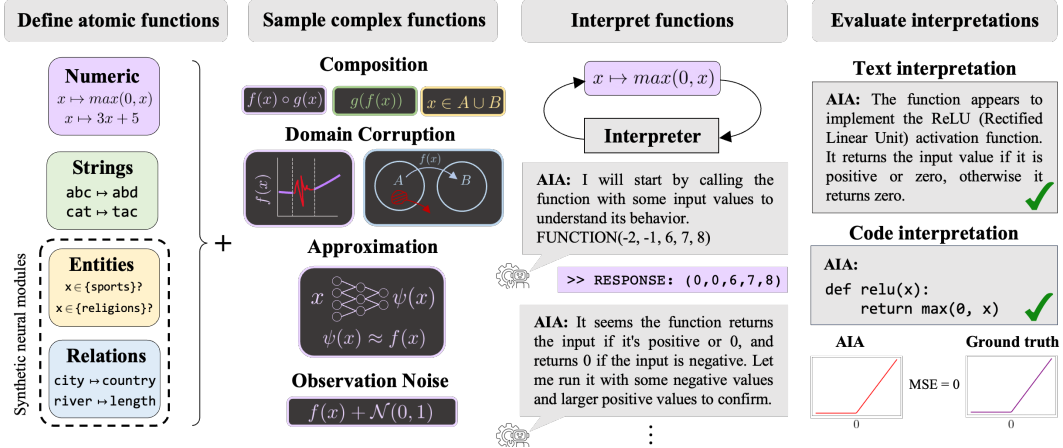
Define atomic functions

Numeric
$x \mapsto max(0, x)$
$x \mapsto 3x + 5$

Strings
abc ↦ abd
cat ↦ tac

Entities
x ∈ {sports}?
x ∈ {religions}?

Relations
city ↦ country
river ↦ length

Synthetic neural modules

+

Sample complex functions

Composition
$f(x) \circ g(x)$ $g(f(x))$ $x \in A \cup B$

Domain Corruption
$f(x)$
$f(x)$ $A$ $B$

Approximation
$x$ $\psi(x)$
$\psi(x) \approx f(x)$

Observation Noise
$f(x) + \mathcal{N}(0, 1)$

Interpret functions

$x \mapsto max(0, x)$

Interpreter

AIA: I will start by calling the function with some input values to understand its behavior.
FUNCTION(-2, -1, 6, 7, 8)

>> RESPONSE: (0,0,6,7,8)

AIA: It seems the function returns the input if it's positive or 0, and returns 0 if the input is negative. Let me run it with some negative values and larger positive values to confirm.

⋮

Evaluate interpretations

Text interpretation

AIA: The function appears to implement the ReLU (Rectified Linear Unit) activation function. It returns the input value if it is positive or zero, otherwise it returns zero.

Code interpretation

AIA:
def relu(x):
    return max(0, x)

AIA
0
MSE = 0
Ground truth
0